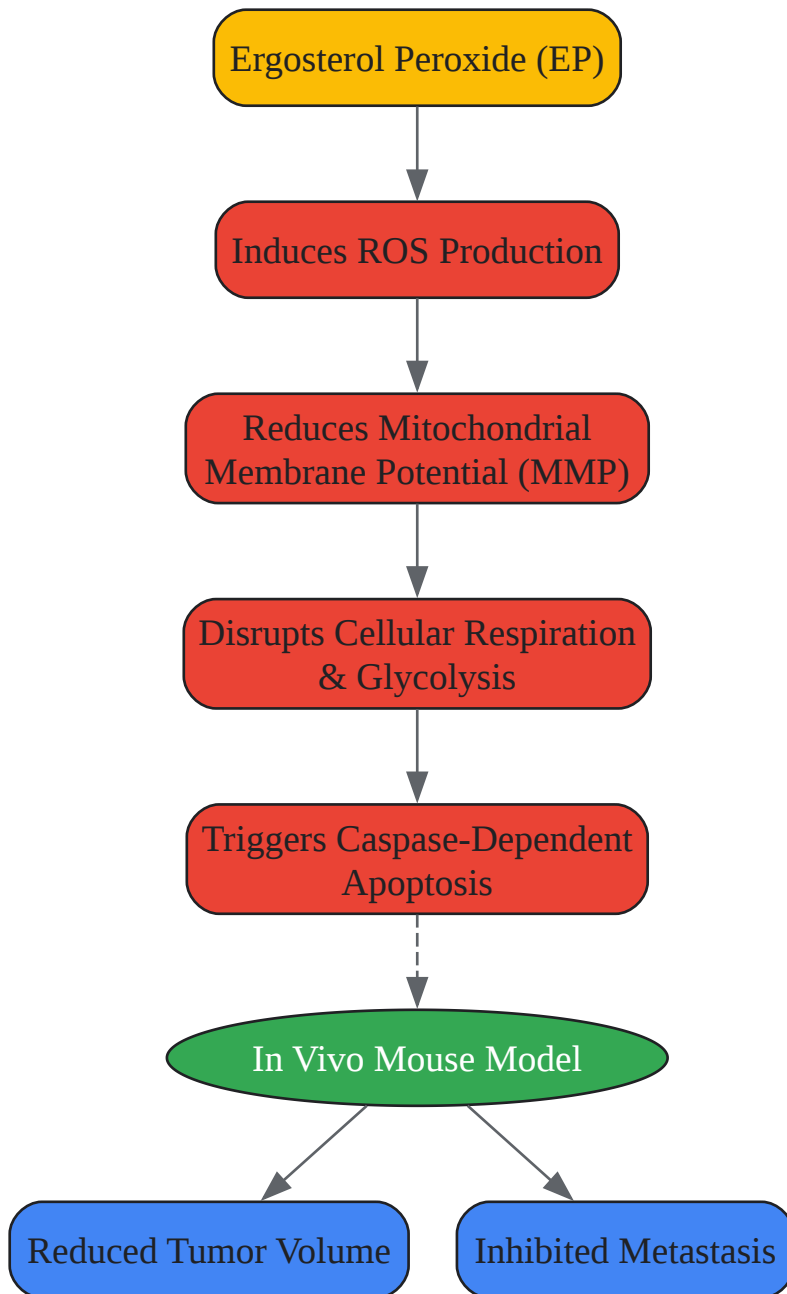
Ergosterol Peroxide (EP)

Induces ROS Production

Reduces Mitochondrial Membrane Potential (MMP)

Disrupts Cellular Respiration & Glycolysis

Triggers Caspase-Dependent Apoptosis

In Vivo Mouse Model

Reduced Tumor Volume

Inhibited Metastasis